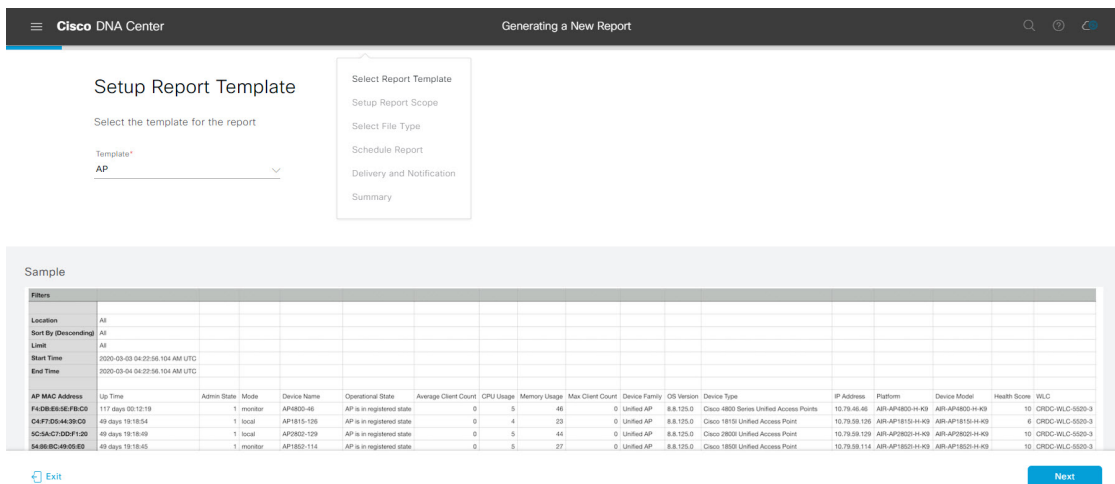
Cisco DNA Center

Generating a New Report

Setup Report Template

Select the template for the report

Template*
AP

Select Report Template
Setup Report Scope
Select File Type
Schedule Report
Delivery and Notification
Summary

Sample

| Filters | | | | | | | | | | | | | | | | | |
|---|---|---|---|---|---|---|---|---|---|---|---|---|---|---|---|---|---|
| Location | All | | | | | | | | | | | | | | | | |
| Sort By (Descending) | All | | | | | | | | | | | | | | | | |
| Limit | All | | | | | | | | | | | | | | | | |
| Start Time | 2020-03-03 04:22:56.104 AM UTC | | | | | | | | | | | | | | | | |
| End Time | 2020-03-04 04:22:56.104 AM UTC | | | | | | | | | | | | | | | | |
| AP MAC Address | Up Time | Admin State | Mode | Device Name | Operational State | Average Client Count | CPU Usage | Memory Usage | Max Client Count | Device Family | OS Version | Device Type | IP Address | Platform | Device Model | Health Score | WLC |
| F4:DB:E6:5E:FB:C0 | 117 days 00:12:19 | 1 | monitor | AP4800-46 | AP is in registered state | 0 | 5 | 46 | 0 | Unified AP | 8.8.125.0 | Cisco 4800 Series Unified Access Points | 10.79.46.46 | AIR-AP4800-H-K9 | AIR-AP4800-H-K9 | 10 | CRDC-WLC-5520-3 |
| C4:F7:D5:44:39:C0 | 49 days 19:18:54 | 1 | local | AP1815-126 | AP is in registered state | 0 | 4 | 23 | 0 | Unified AP | 8.8.125.0 | Cisco 1815I Unified Access Point | 10.79.59.126 | AIR-AP1815I-H-K9 | AIR-AP1815I-H-K9 | 6 | CRDC-WLC-5520-3 |
| 5C:5A:C7:DD:F1:20 | 49 days 19:18:49 | 1 | local | AP2802-129 | AP is in registered state | 0 | 5 | 44 | 0 | Unified AP | 8.8.125.0 | Cisco 2800I Unified Access Point | 10.79.59.129 | AIR-AP2802I-H-K9 | AIR-AP2802I-H-K9 | 10 | CRDC-WLC-5520-3 |
| 54:8B:BC:49:05:E0 | 49 days 19:18:45 | 1 | monitor | AP1852-114 | AP is in registered state | 0 | 5 | 27 | 0 | Unified AP | 8.8.125.0 | Cisco 1850I Unified Access Point | 10.79.59.114 | AIR-AP1852I-H-K9 | AIR-AP1852I-H-K9 | 10 | CRDC-WLC-5520-3 |

Exit

Next